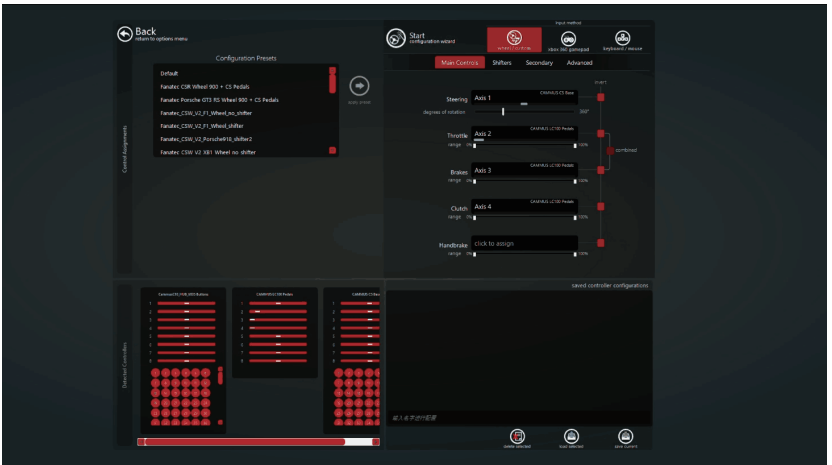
Back
return to options menu

Control Assignments

Configuration Presets

Default
Fanatec CSR Wheel 900 + CS Pedals
Fanatec Porsche GT3 RS Wheel 900 + CS Pedals
Fanatec_CSW_V2_F1_Wheel_no_shifter
Fanatec_CSW_V2_F1_Wheel_shifter
Fanatec_CSW_V2_Porsche918_shifter2
Fanatec CSW V2 XB1 Wheel no shifter

load preset

Start
configuration wizard

input method

wheel / joystick
xbox 360 gamepad
keyboard / mouse

Main Controls
Shifters
Secondary
Advanced

invert

Steering
Axis 1
CAMMUS C5 Base
degrees of rotation
360°

Throttle
Axis 2
CAMMUS LC100 Pedals
range 0%
100%

combined

Brakes
Axis 3
CAMMUS LC100 Pedals
range 0%
100%

Clutch
Axis 4
CAMMUS LC100 Pedals
range 0%
100%

Handbrake
click to assign
range 0%
100%

Detected Controllers

Cammus C5 Hub 2021 Buttons
CAMMUS LC100 Pedals
CAMMUS C5 Base

saved controller configurations

输入名字进行配置

delete selected
load selected
save current